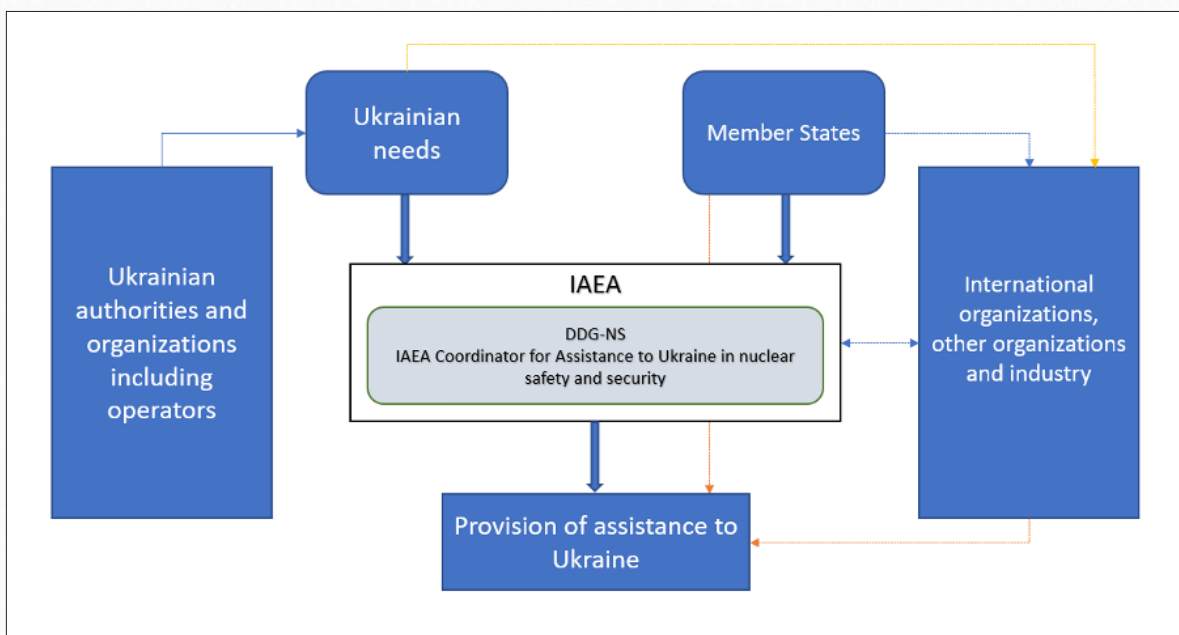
Ukrainian needs

Member States

Ukrainian authorities and organizations including operators

IAEA

DDG-NS
IAEA Coordinator for Assistance to Ukraine in nuclear safety and security

International organizations, other organizations and industry

Provision of assistance to Ukraine